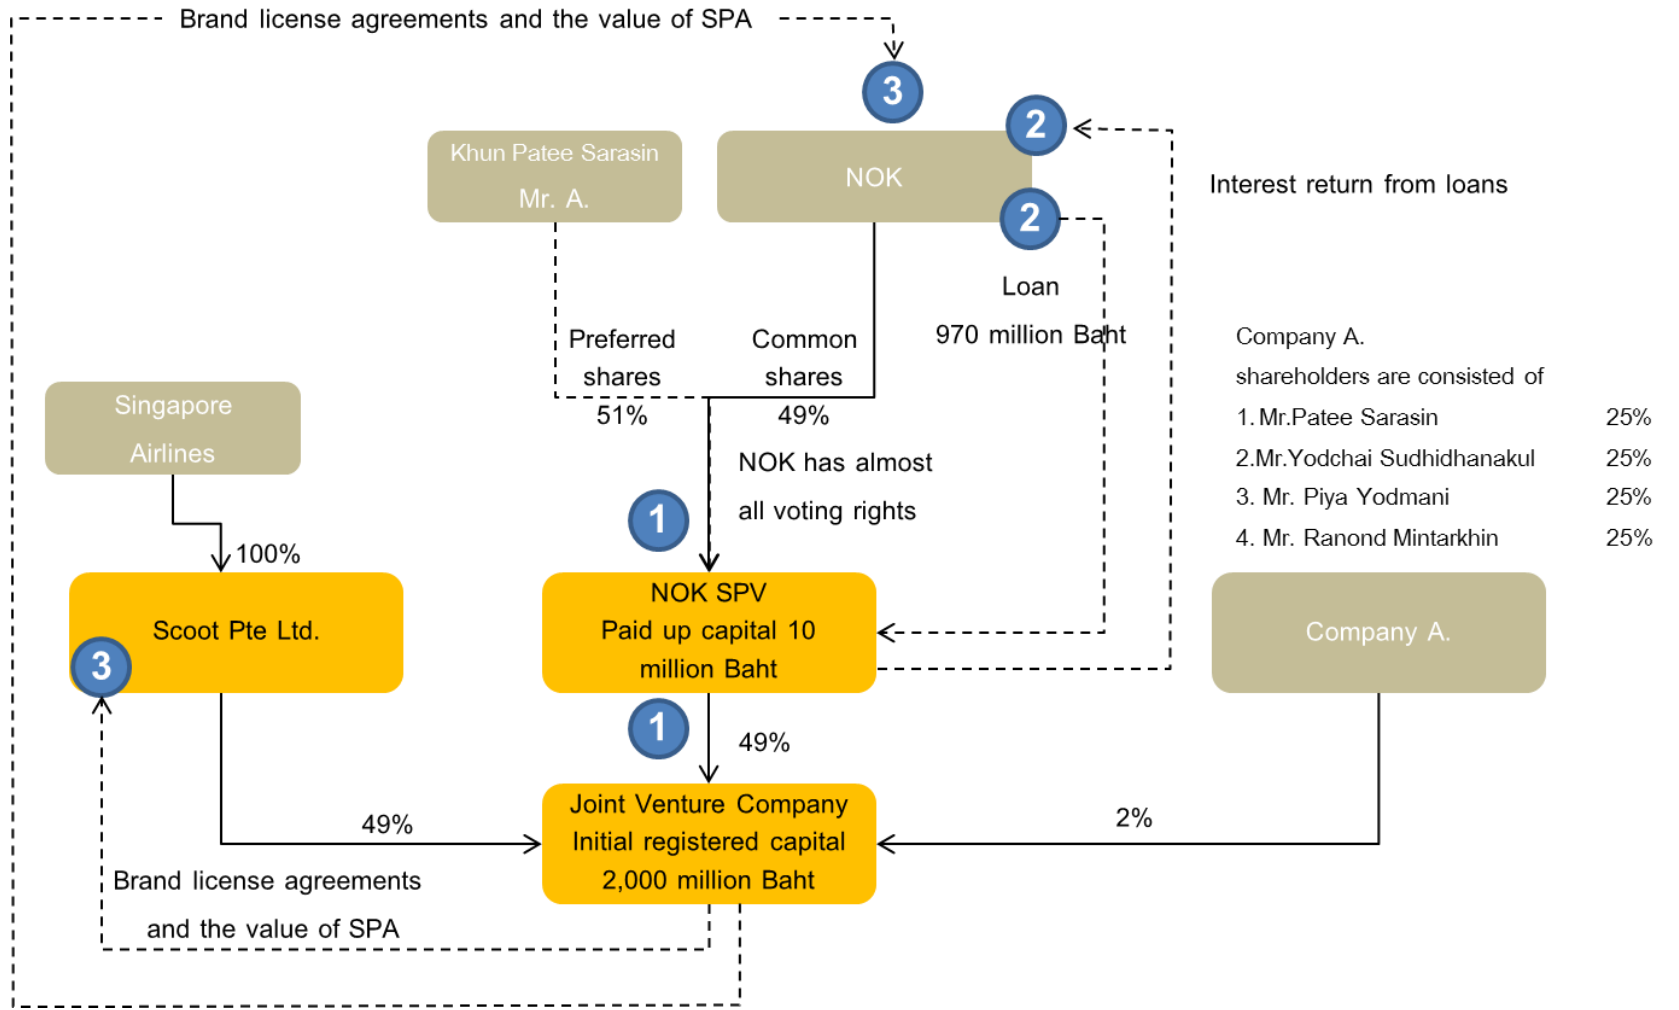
Brand license agreements and the value of SPA

3

2

Khun Patee Sarasin

Mr. A.

NOK

2

Interest return from loans

Loan

970 million Baht

Preferred shares

51%

Common shares

49%

Company A. shareholders are consisted of

| | |
|---|---|
| 1. Mr.Patee Sarasin | 25% |
| 2.Mr.Yodchai Sudhidhanakul | 25% |
| 3. Mr. Piya Yodmani | 25% |
| 4. Mr. Ranond Mintarkhin | 25% |

Singapore Airlines

NOK has almost all voting rights

1

100%

Scoot Pte Ltd.

3

NOK SPV
Paid up capital 10 million Baht

Company A.

1

49%

49%

Joint Venture Company
Initial registered capital
2,000 million Baht

2%

Brand license agreements and the value of SPA